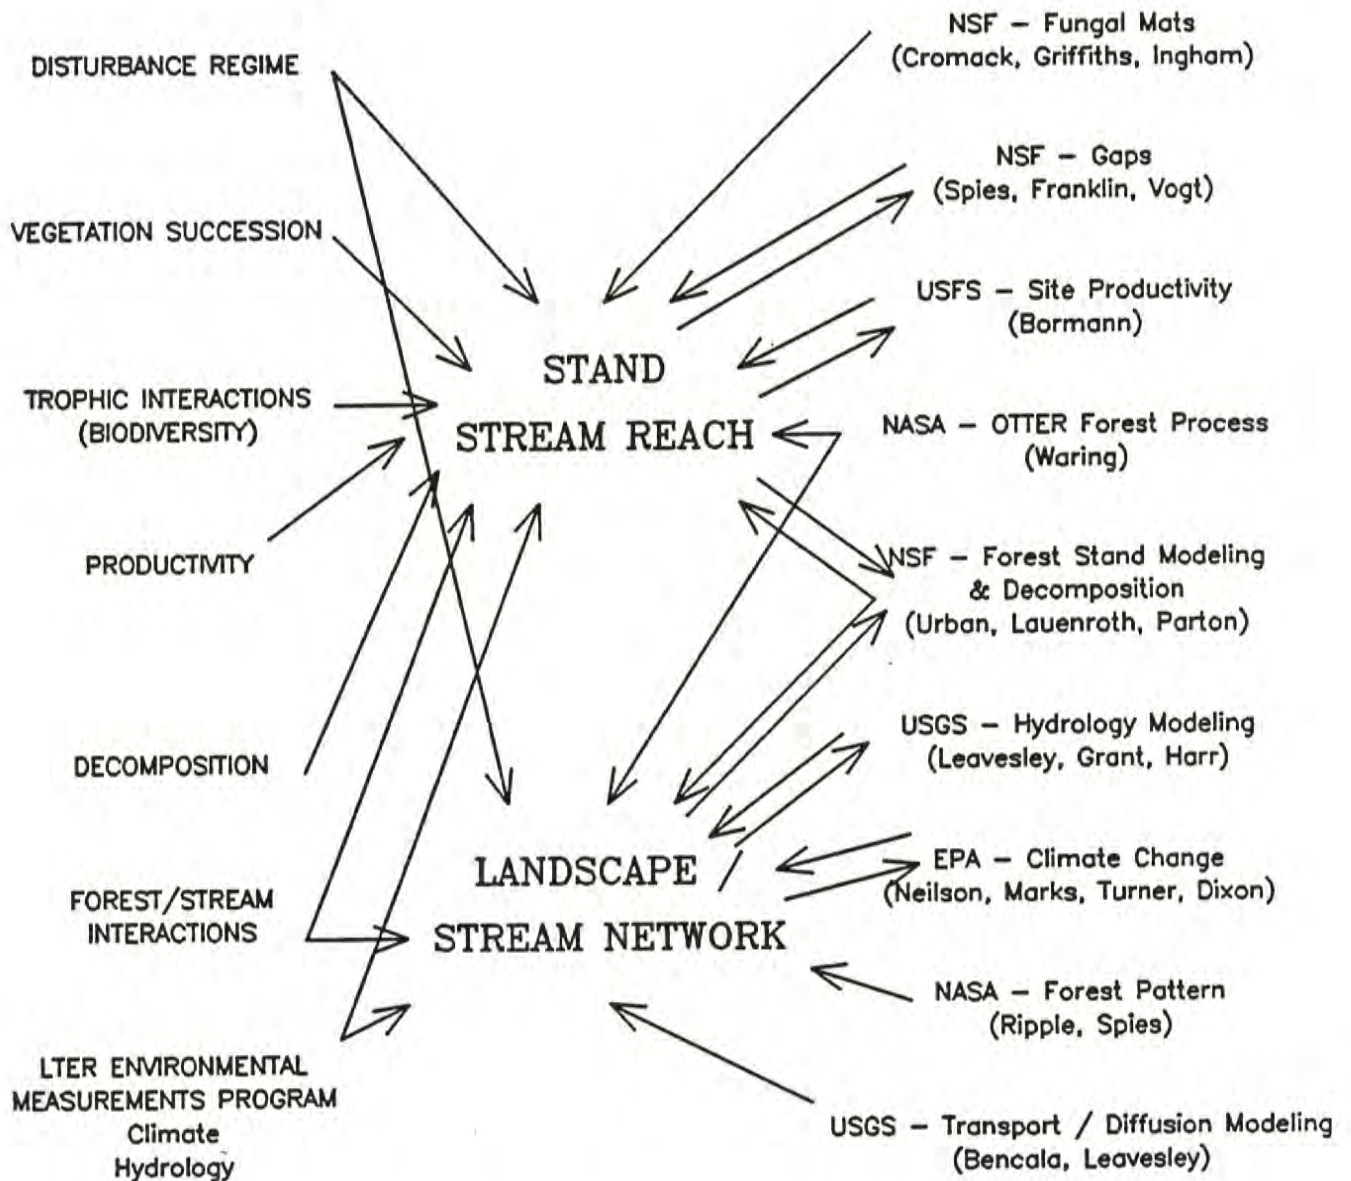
DISTURBANCE REGIME

VEGETATION SUCCESSION

TROPHIC INTERACTIONS (BIODIVERSITY)

PRODUCTIVITY

DECOMPOSITION

FOREST/STREAM INTERACTIONS

LTER ENVIRONMENTAL MEASUREMENTS PROGRAM Climate Hydrology

STAND STREAM REACH

LANDSCAPE / STREAM NETWORK

NSF – Fungal Mats (Cromack, Griffiths, Ingham)

NSF – Gaps (Spies, Franklin, Vogt)

USFS – Site Productivity (Bormann)

NASA – OTTER Forest Process (Waring)

NSF – Forest Stand Modeling & Decomposition (Urban, Lauenroth, Parton)

USGS – Hydrology Modeling (Leavesley, Grant, Harr)

EPA – Climate Change (Neilson, Marks, Turner, Dixon)

NASA – Forest Pattern (Ripple, Spies)

USGS – Transport / Diffusion Modeling (Bencala, Leavesley)